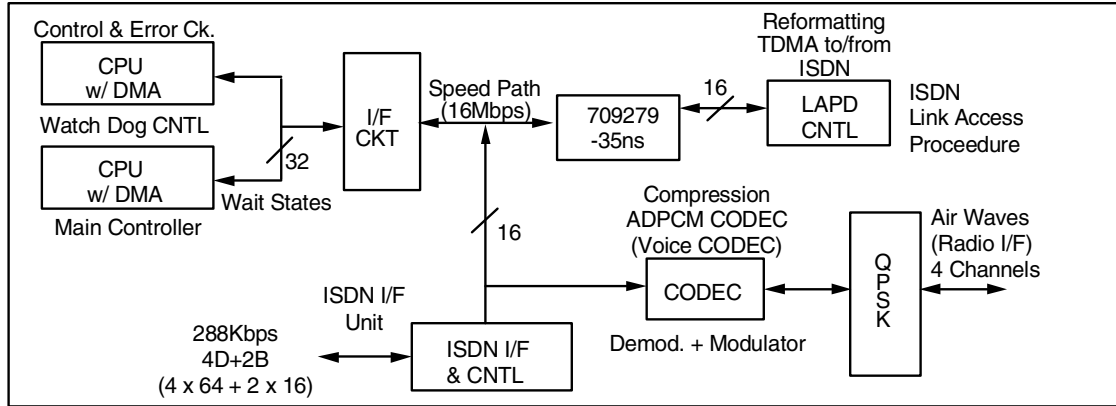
Control & Error Ck.

CPU w/ DMA

Watch Dog CNTL

CPU w/ DMA

Main Controller

32

Wait States

I/F CKT

Speed Path (16Mbps)

709279 -35ns

16

Reformatting TDMA to/from ISDN

LAPD CNTL

ISDN Link Access Proceedure

16

Compression ADPCM CODEC (Voice CODEC)

CODEC

Demod. + Modulator

QPSK

Air Waves (Radio I/F) 4 Channels

ISDN I/F Unit

288Kbps 4D+2B (4 x 64 + 2 x 16)

ISDN I/F & CNTL